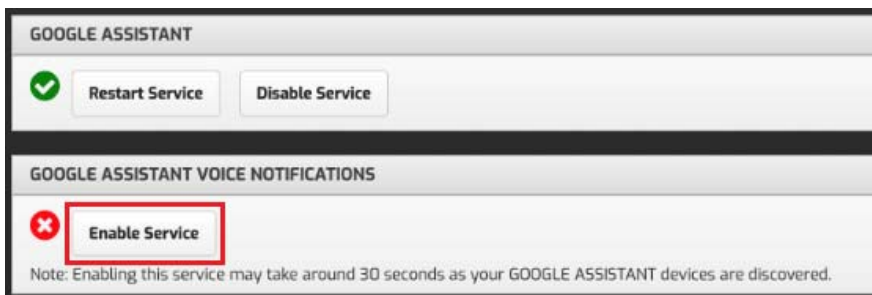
GOOGLE ASSISTANT

Restart Service

Disable Service

GOOGLE ASSISTANT VOICE NOTIFICATIONS

Enable Service

Note: Enabling this service may take around 30 seconds as your GOOGLE ASSISTANT devices are discovered.